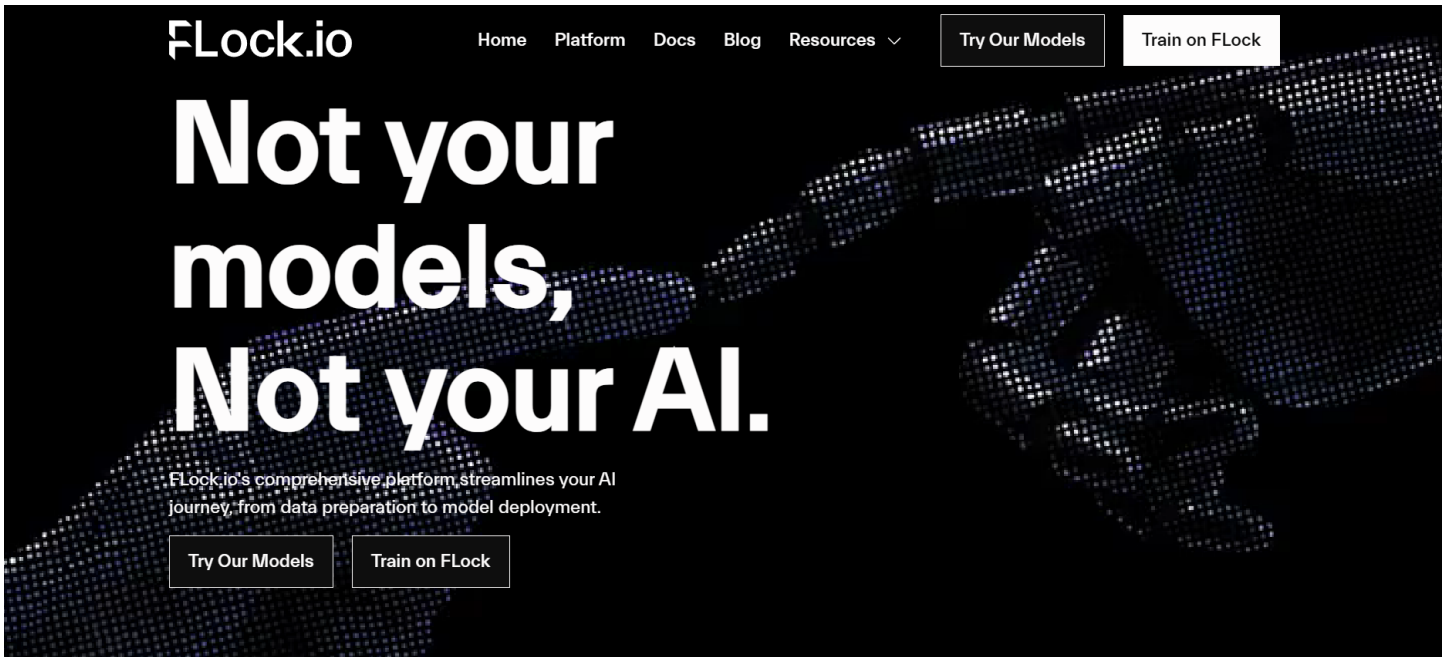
FLock.io

Home Platform Docs Blog Resources

Try Our Models

Train on FLock

Not your models, Not your AI.

FLock.io's comprehensive platform streamlines your AI journey, from data preparation to model deployment.

Try Our Models

Train on FLock